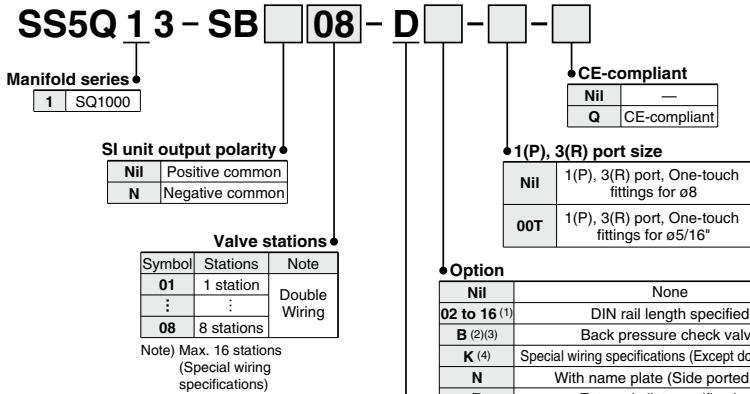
SS5Q 1 3 – SB 08 – D – –

Manifold series

| 1 | SQ1000 |
|---|---|

SI unit output polarity

| Nil | Positive common |
|---|---|
| N | Negative common |

Valve stations

| Symbol | Stations | Note |
|---|---|---|
| 01 | 1 station | Double Wiring |
| ⋮ | ⋮ | |
| 08 | 8 stations | |

Note) Max. 16 stations (Special wiring specifications)

CE-compliant

| Nil | — |
|---|---|
| Q | CE-compliant |

1(P), 3(R) port size

| Nil | 1(P), 3(R) port, One-touch fittings for ø8 |
|---|---|
| 00T | 1(P), 3(R) port, One-touch fittings for ø5/16" |

Option

| Nil | None |
|---|---|
| 02 to 16 (1) | DIN rail length specified |
| B (2)(3) | Back pressure check valv |
| K (4) | Special wiring specifications (Except do |
| N | With name plate (Side ported |
| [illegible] | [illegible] |